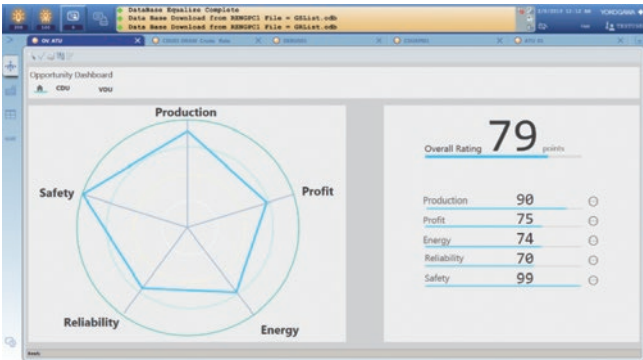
DataBase Equalize Complete
Data Base Download from RENGPC1 File = GXList.odb
Data Base Download from RENGPC1 File = GXList.odb

YOKOGAWA

Opportunity Dashboard

CDU VDU

Production

Profit

Energy

Reliability

Safety

Overall Rating 79 points

Production 90

Profit 75

Energy 74

Reliability 70

Safety 99